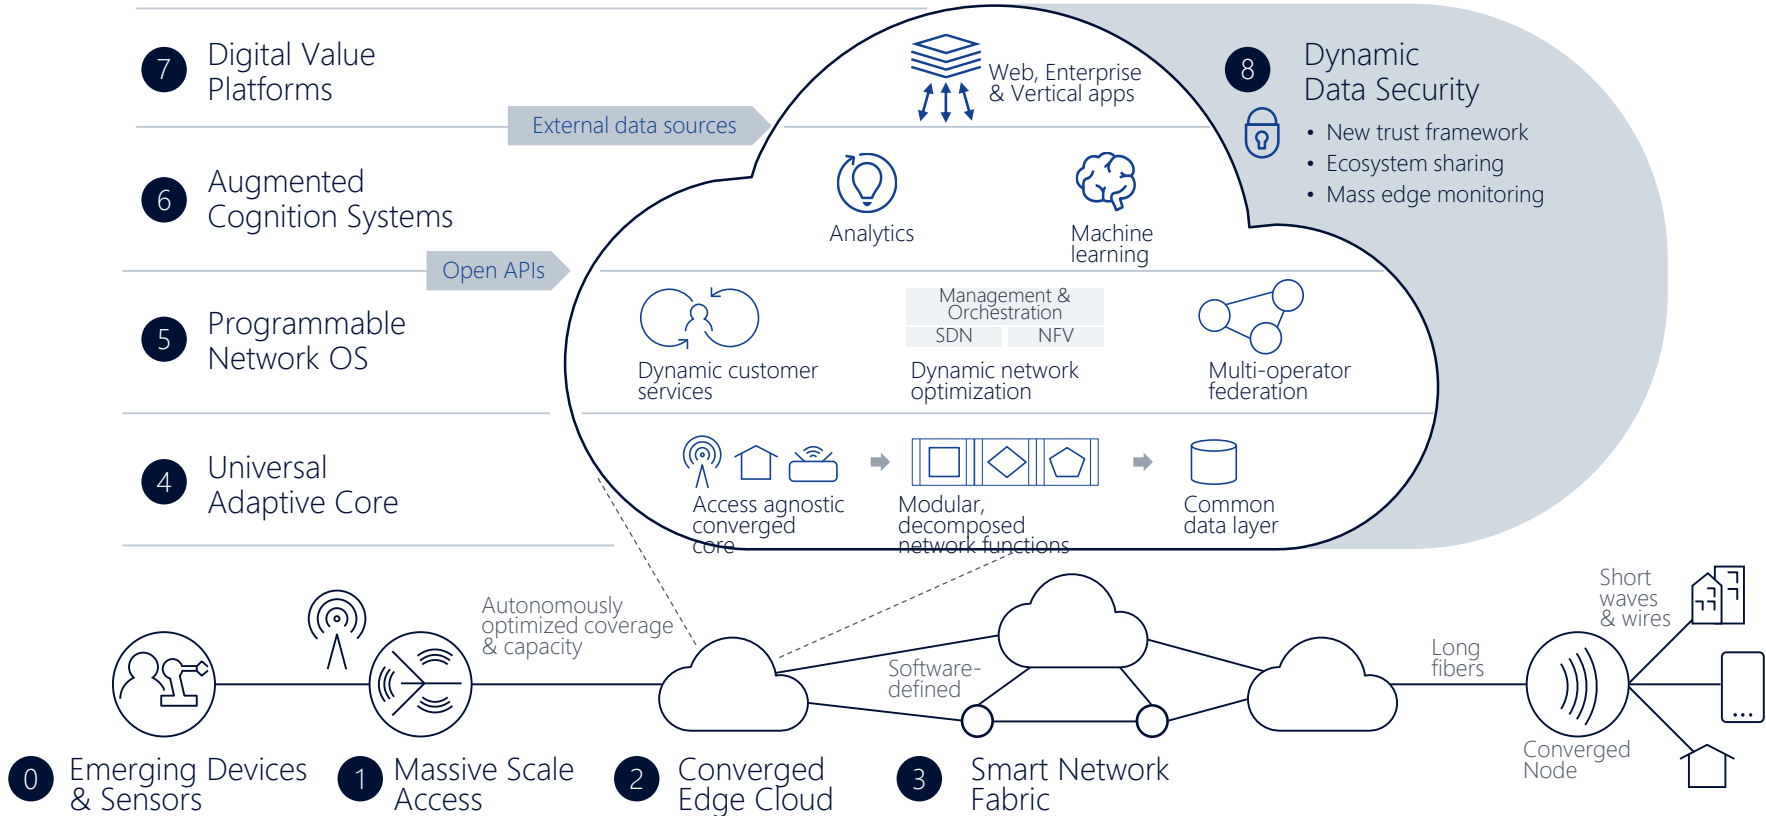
7 Digital Value Platforms

External data sources

6 Augmented Cognition Systems

Open APIs

5 Programmable Network OS

4 Universal Adaptive Core

Web, Enterprise & Vertical apps

Analytics

Machine learning

Management & Orchestration
SDN NFV

Dynamic customer services

Dynamic network optimization

Multi-operator federation

Access agnostic converged core

Modular, decomposed network functions

Common data layer

8 Dynamic Data Security
• New trust framework
• Ecosystem sharing
• Mass edge monitoring

Autonomously optimized coverage & capacity

Software-defined

Long fibers

Short waves & wires

Converged Node

0 Emerging Devices & Sensors

1 Massive Scale Access

2 Converged Edge Cloud

3 Smart Network Fabric